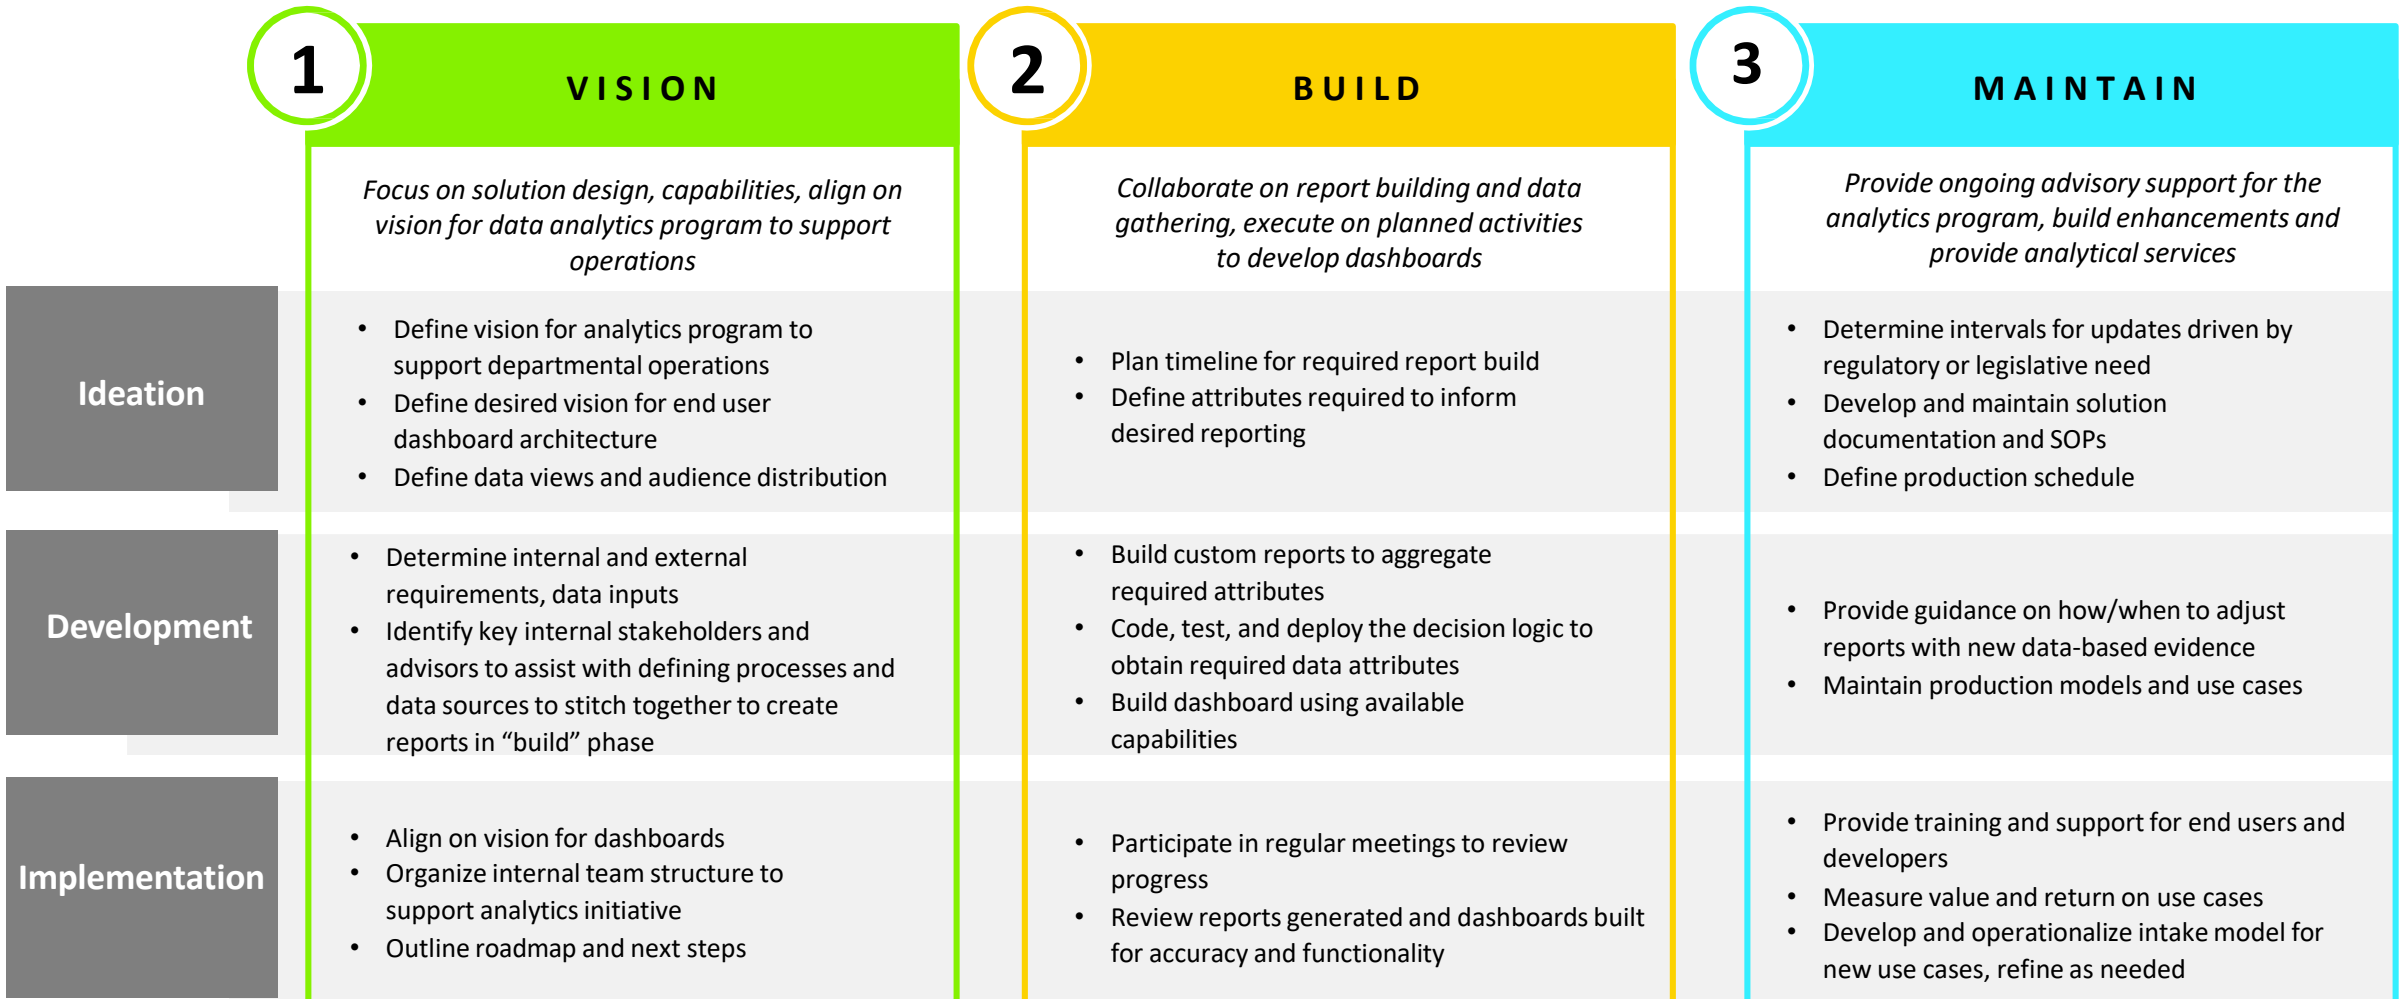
| | 1 VISION | 2 BUILD | 3 MAINTAIN |
|---|---|---|---|
| | *Focus on solution design, capabilities, align on vision for data analytics program to support operations* | *Collaborate on report building and data gathering, execute on planned activities to develop dashboards* | *Provide ongoing advisory support for the analytics program, build enhancements and provide analytical services* |
| Ideation | • Define vision for analytics program to support departmental operations<br>• Define desired vision for end user dashboard architecture<br>• Define data views and audience distribution | • Plan timeline for required report build<br>• Define attributes required to inform desired reporting | • Determine intervals for updates driven by regulatory or legislative need<br>• Develop and maintain solution documentation and SOPs<br>• Define production schedule |
| Development | • Determine internal and external requirements, data inputs<br>• Identify key internal stakeholders and advisors to assist with defining processes and data sources to stitch together to create reports in “build” phase | • Build custom reports to aggregate required attributes<br>• Code, test, and deploy the decision logic to obtain required data attributes<br>• Build dashboard using available capabilities | • Provide guidance on how/when to adjust reports with new data-based evidence<br>• Maintain production models and use cases |
| Implementation | • Align on vision for dashboards<br>• Organize internal team structure to support analytics initiative<br>• Outline roadmap and next steps | • Participate in regular meetings to review progress<br>• Review reports generated and dashboards built for accuracy and functionality | • Provide training and support for end users and developers<br>• Measure value and return on use cases<br>• Develop and operationalize intake model for new use cases, refine as needed |